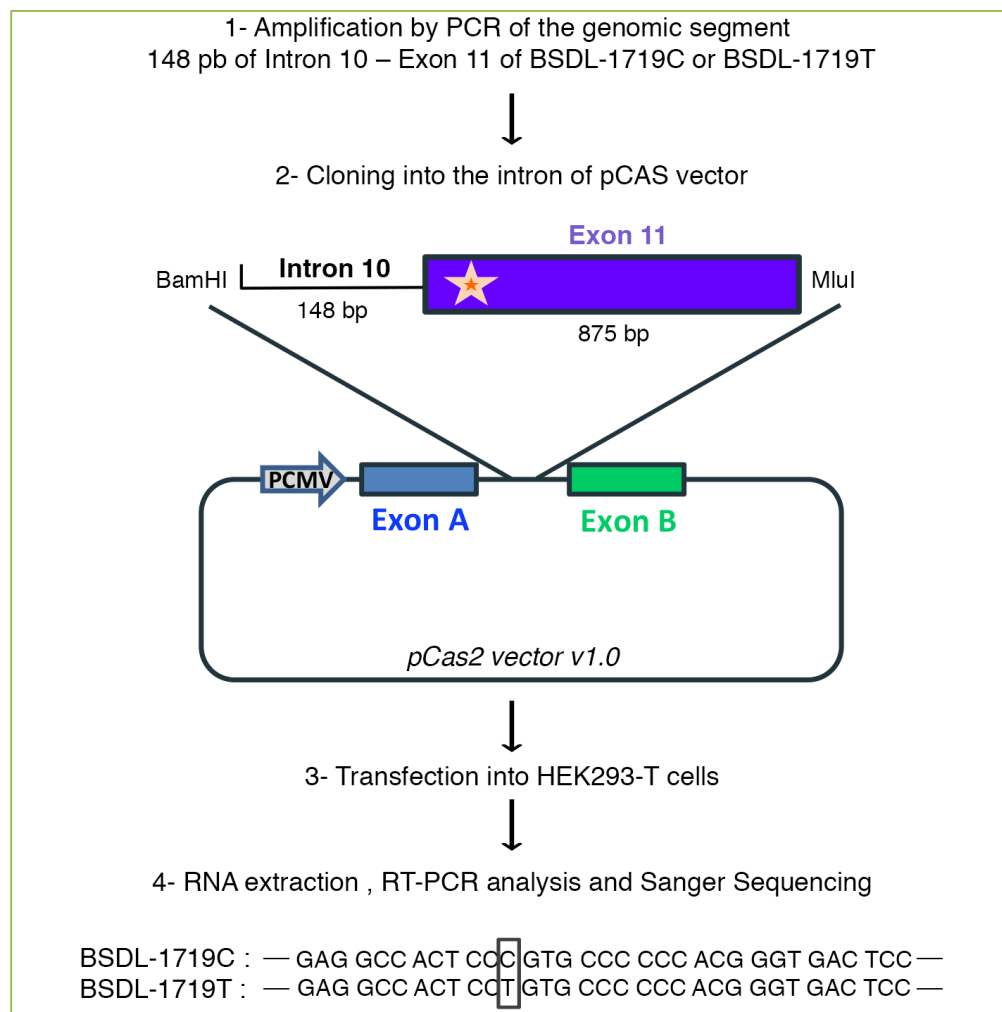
1- Amplification by PCR of the genomic segment
148 pb of Intron 10 – Exon 11 of BSDL-1719C or BSDL-1719T

2- Cloning into the intron of pCAS vector

Exon 11

BamHI

Intron 10

148 bp

875 bp

MluI

PCMV

Exon A

Exon B

pCas2 vector v1.0

3- Transfection into HEK293-T cells

4- RNA extraction , RT-PCR analysis and Sanger Sequencing

BSDL-1719C : — GAG GCC ACT CCC GTG CCC CCC ACG GGT GAC TCC —
BSDL-1719T : — GAG GCC ACT CCT GTG CCC CCC ACG GGT GAC TCC —